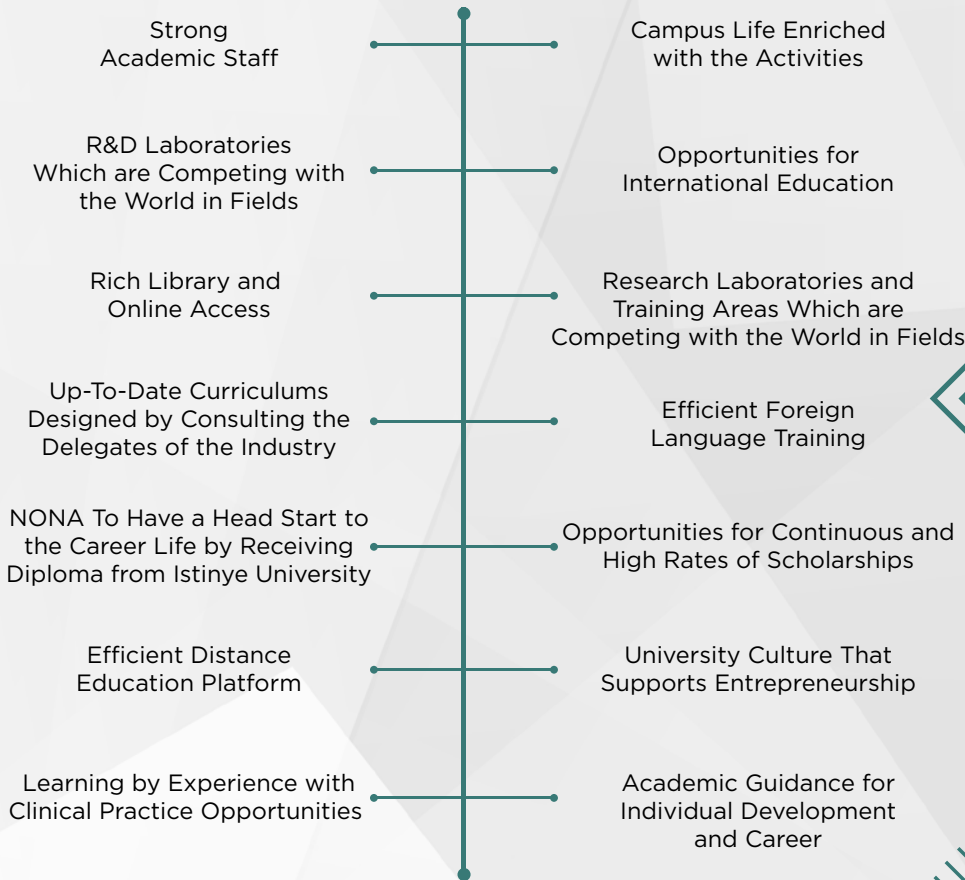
Strong Academic Staff

Campus Life Enriched with the Activities

R&D Laboratories Which are Competing with the World in Fields

Opportunities for International Education

Rich Library and Online Access

Research Laboratories and Training Areas Which are Competing with the World in Fields

Up-To-Date Curriculums Designed by Consulting the Delegates of the Industry

Efficient Foreign Language Training

NONA To Have a Head Start to the Career Life by Receiving Diploma from Istinye University

Opportunities for Continuous and High Rates of Scholarships

Efficient Distance Education Platform

University Culture That Supports Entrepreneurship

Learning by Experience with Clinical Practice Opportunities

Academic Guidance for Individual Development and Career